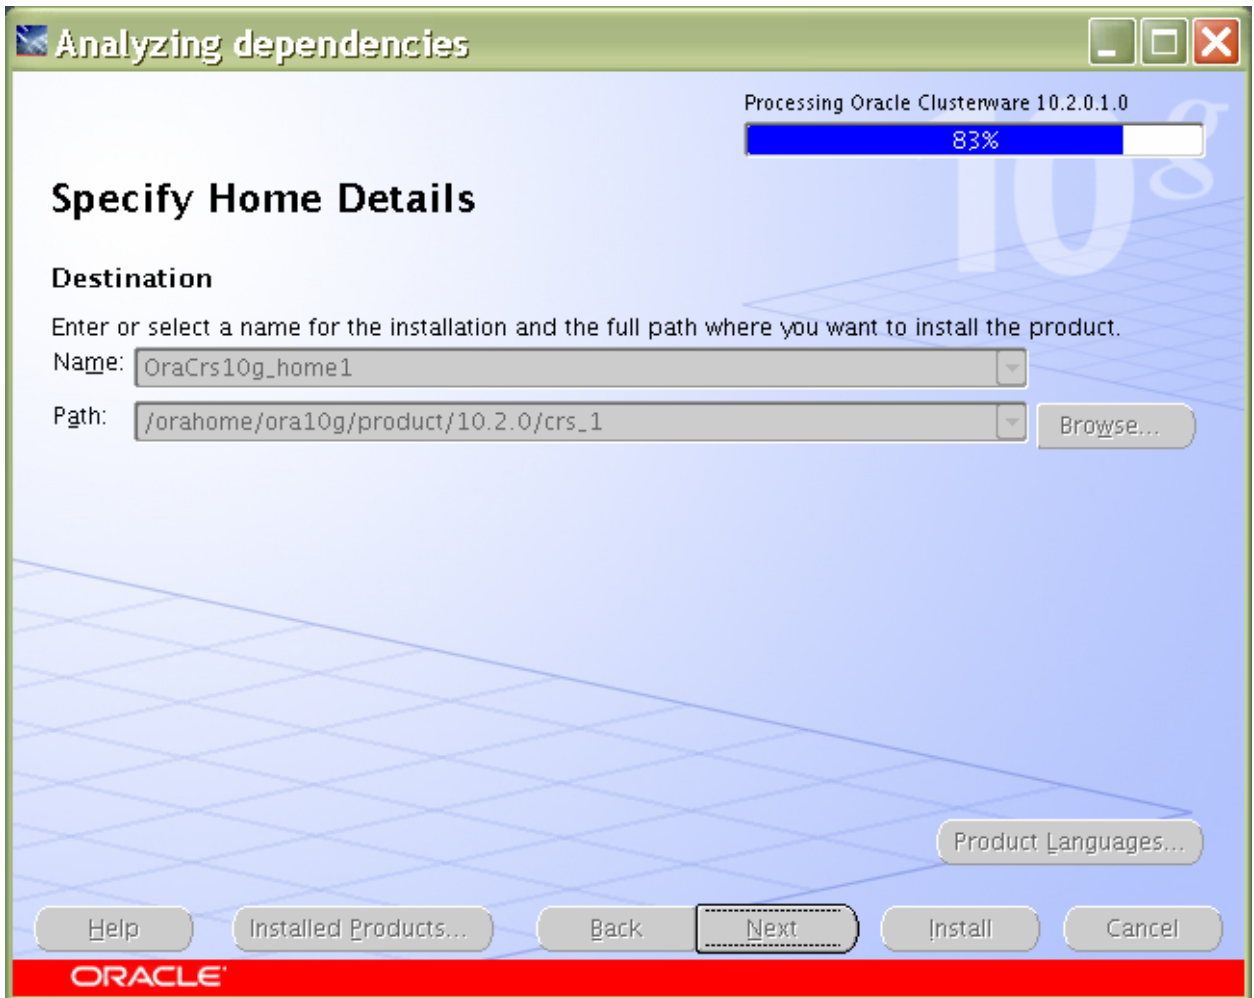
Analyzing dependencies

Processing Oracle Clusterware 10.2.0.1.0

83%

10g

Specify Home Details

Destination

Enter or select a name for the installation and the full path where you want to install the product.

Name: OraCrs10g_home1

Path: /orahome/ora10g/product/10.2.0/crs_1

Browse...

Product Languages...

Help

Installed Products...

Back

Next

Install

Cancel

ORACLE